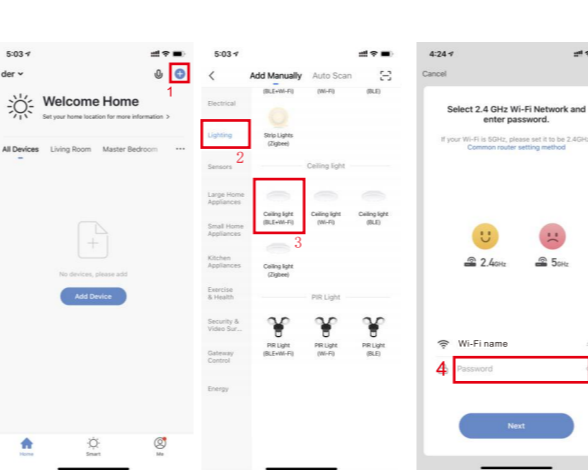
5:03

der

1

Welcome Home

Set your home location for more information >

All Devices Living Room Master Bedroom ···

No devices, please add

Add Device

Home Smart Me

5:03

Add Manually Auto Scan

Electrical

Lighting

2

Sensors

Large Home Appliances

Small Home Appliances

Kitchen Appliances

Exercise & Health

Security & Video Sur...

Gateway Control

Energy

(BLE+Wi-Fi) (Wi-Fi) (BLE)

Strip Lights (Zigbee)

Ceiling light

Ceiling light (BLE+Wi-Fi)

Ceiling light (Wi-Fi)

Ceiling light (BLE)

3

Ceiling light (Zigbee)

PIR Light

PIR Light (BLE+Wi-Fi)

PIR Light (Wi-Fi)

PIR Light (BLE)

4:24

Cancel

Select 2.4 GHz Wi-Fi Network and enter password.

If your Wi-Fi is 5GHz, please set it to be 2.4GH

Common router setting method

2.4GHz

5GHz

Wi-Fi name

4

Password

Next